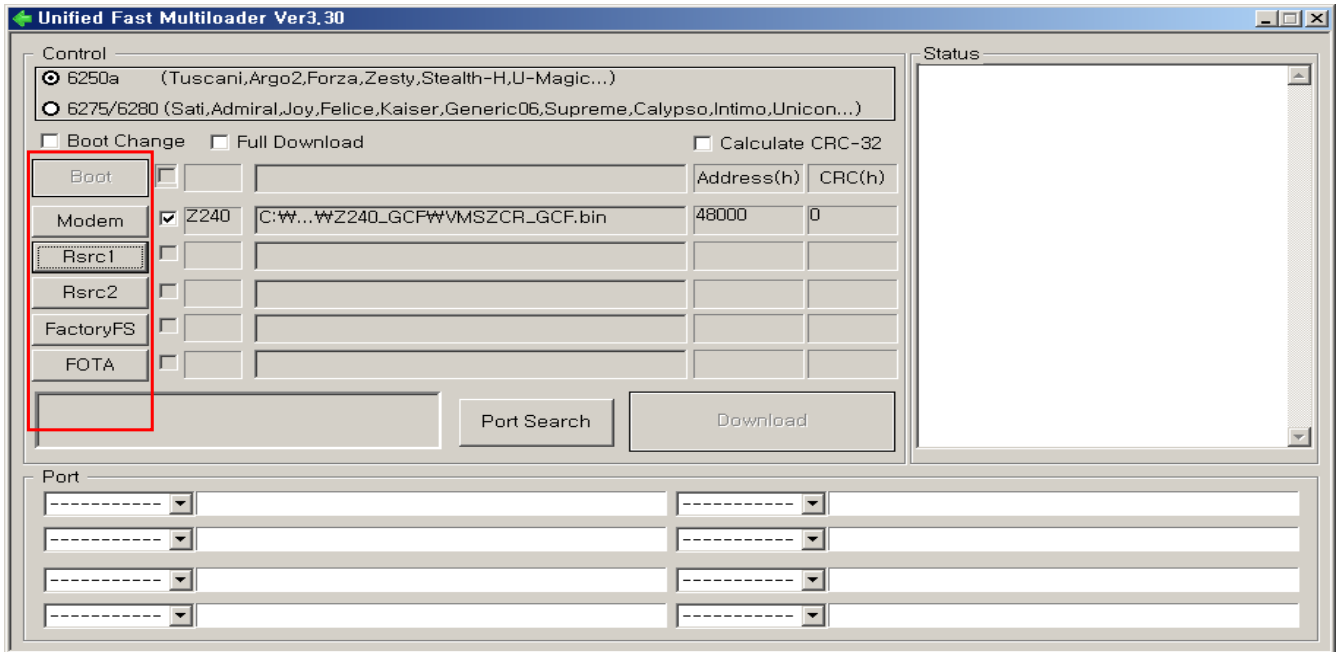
Unified Fast Multiloader Ver3.30

Control

6250a (Tuscani,Argo2,Forza,Zesty,Stealth-H,U-Magic...)

6275/6280 (Sati,Admiral,Joy,Felice,Kaiser,Generic06,Supreme,Calypso,Intimo,Unicon...)

Boot Change Full Download Calculate CRC-32

| | | | | Address(h) | CRC(h) |
|---|---|---|---|---|---|
| Boot | | | | | |
| Modem | ☑ | Z240 | C:₩...₩Z240_GCF₩VMSZCR_GCF.bin | 48000 | 0 |
| Rsrc1 | | | | | |
| Rsrc2 | | | | | |
| FactoryFS | | | | | |
| FOTA | | | | | |

Port Search Download

Status

Port

----------- 
----------- 
----------- 
----------- 
----------- 
----------- 
----------- 
-----------